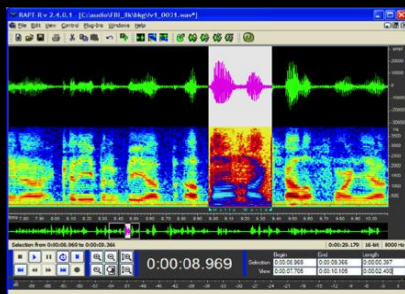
RAPT R v 2.4.0.1 [C:\audio\FBI_8k\bkg\rt1_0031.wav*]

File Edit View Control Plug-Ins Windows Help

Selection from 0:00:08.969 to 0:00:09.366

0:00:29.179 16-bit 8000 Hz

0:00:08.969

| | Begin | End | Length |
|---|---|---|---|
| Selection | 0:00:08.969 | 0:00:09.366 | 0:00:00.397 |
| View | 0:00:07.705 | 0:00:10.105 | 0:00:02.400 |